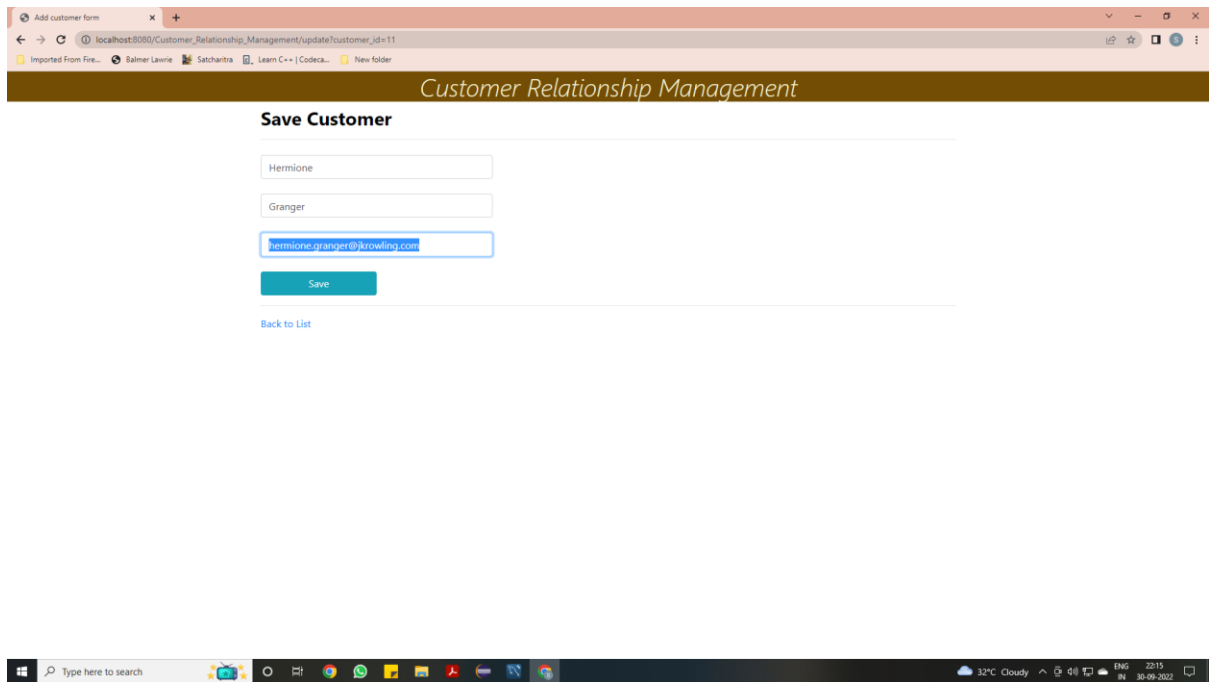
Add customer form

localhost:8080/Customer_Relationship_Management/update?customer_id=11

Imported From Fire... Balmer Lawrie Satcharitra Learn C++ | Codeca... New folder

Customer Relationship Management

Save Customer

Hermione

Granger

hermione.granger@jkrowling.com

Save

Back to List

Type here to search

32°C Cloudy ENG IN 22:15 30-09-2022